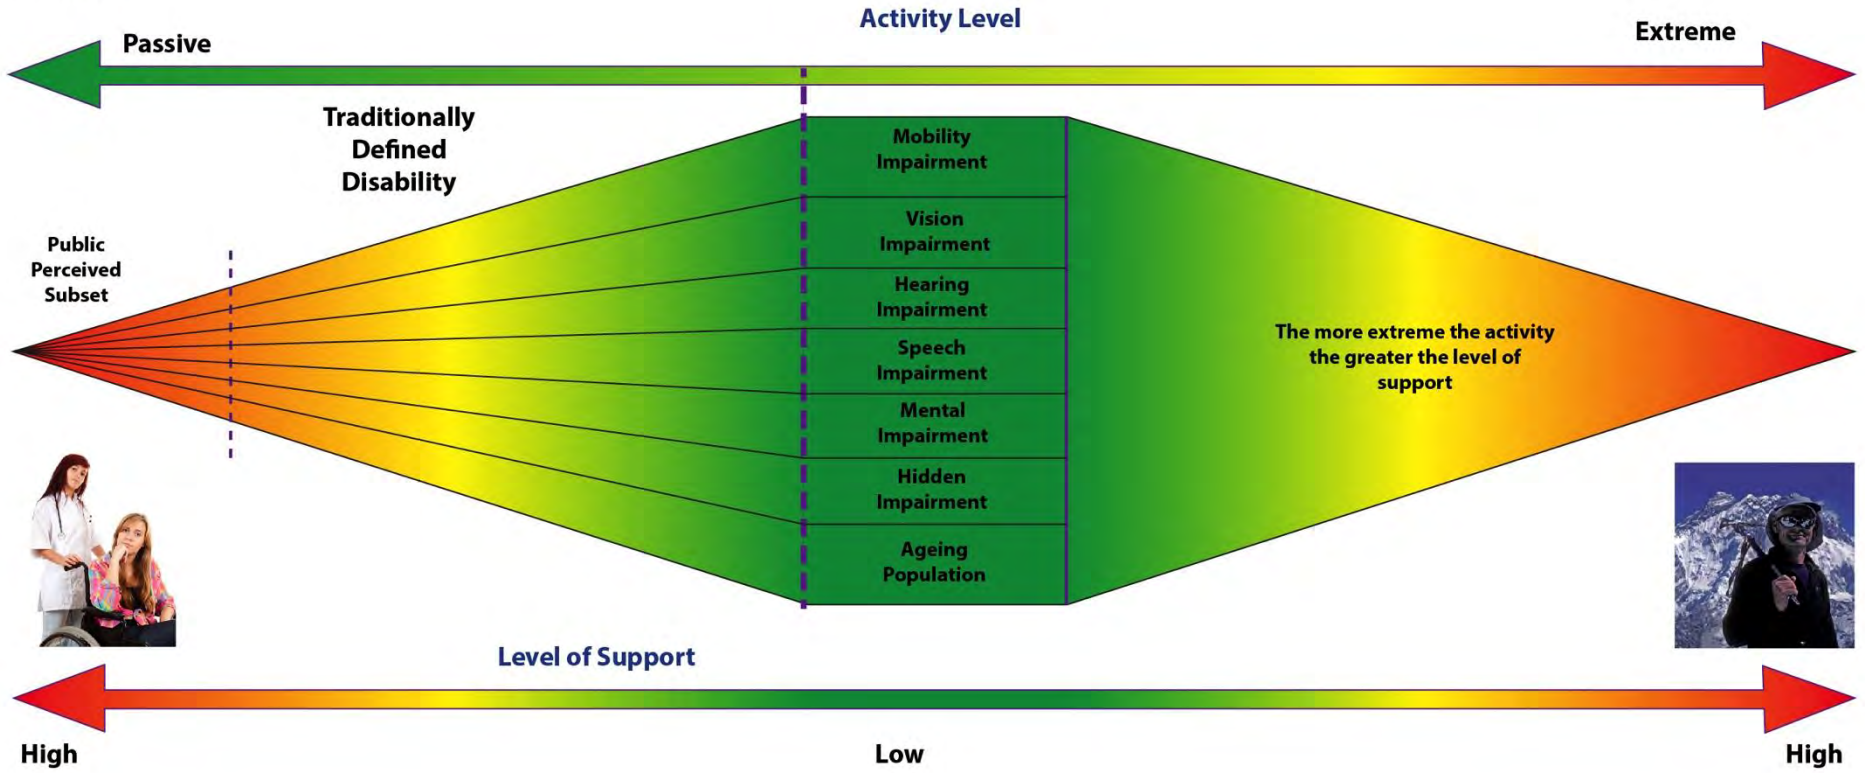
Activity Level

Passive

Extreme

Traditionally Defined Disability

Public Perceived Subset

Mobility Impairment

Vision Impairment

Hearing Impairment

Speech Impairment

Mental Impairment

Hidden Impairment

Ageing Population

The more extreme the activity the greater the level of support

Level of Support

High

Low

High